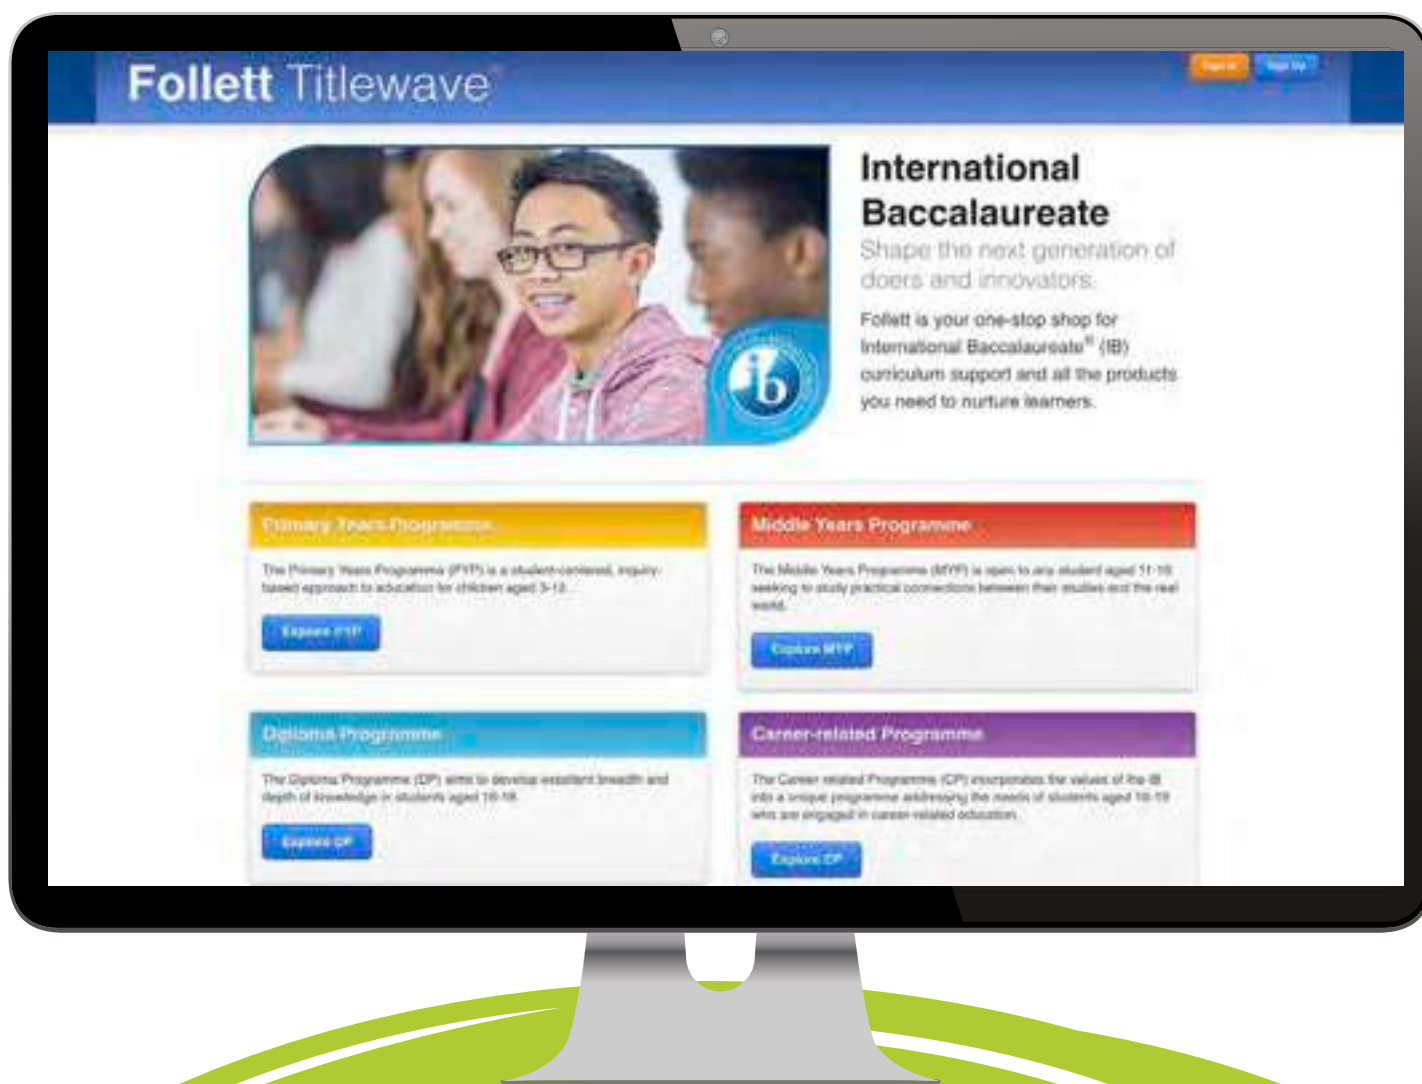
Follett Titlewave®

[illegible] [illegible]

ib

International Baccalaureate

Shape the next generation of doers and innovators.

Follett is your one-stop shop for International Baccalaureate® (IB) curriculum support and all the products you need to nurture learners.

Primary Years Programme

The Primary Years Programme (PYP) is a student-centered, inquiry-based approach to education for children aged 3-12.

Explore PYP

Middle Years Programme

The Middle Years Programme (MYP) is open to any student aged 11-16 seeking to study practical connections between their studies and the real world.

Explore MYP

Diploma Programme

The Diploma Programme (DP) aims to develop excellent breadth and depth of knowledge in students aged 16-19.

Explore DP

Career-related Programme

The Career-related Programme (CP) incorporates the values of the IB into a unique programme addressing the needs of students aged 16-19 who are engaged in career-related education.

Explore CP